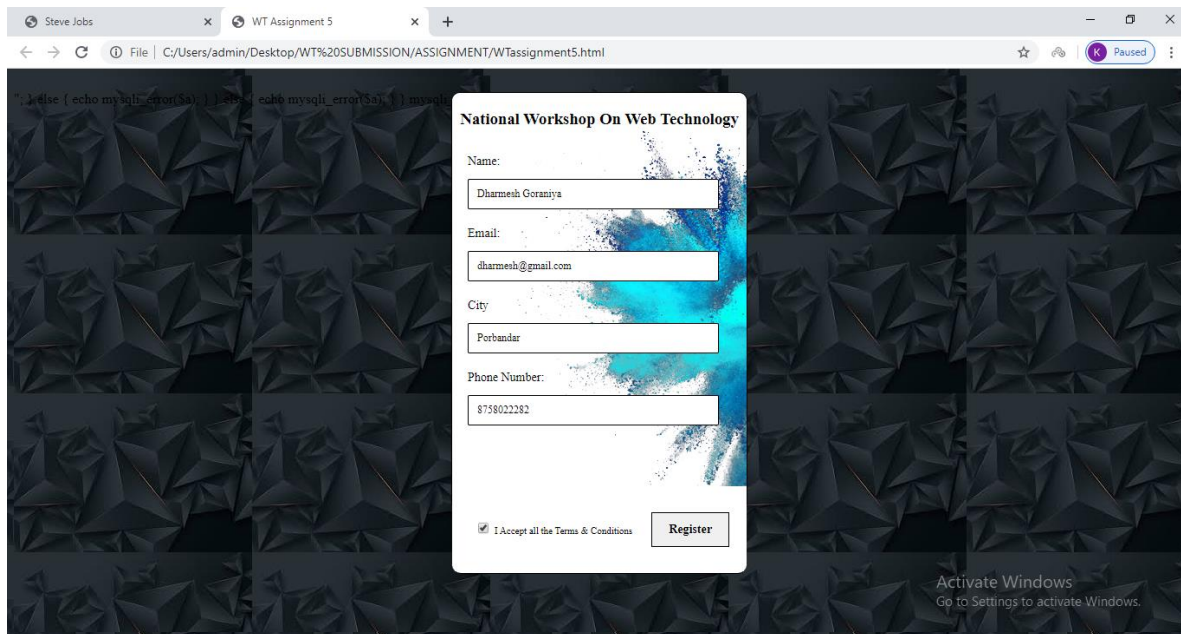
Steve Jobs ×
WT Assignment 5 ×
+

File | C:/Users/admin/Desktop/WT%20SUBMISSION/ASSIGNMENT/WTassignment5.html

K Paused

"; } else { echo mysqli_error($a); } } else { echo mysqli_error($a); } } mysqli

National Workshop On Web Technology

Name:

Dharmesh Goraniya

Email:

dharmesh@gmail.com

City

Porbandar

Phone Number:

8758022282

I Accept all the Terms & Conditions

Register

Activate Windows
Go to Settings to activate Windows.